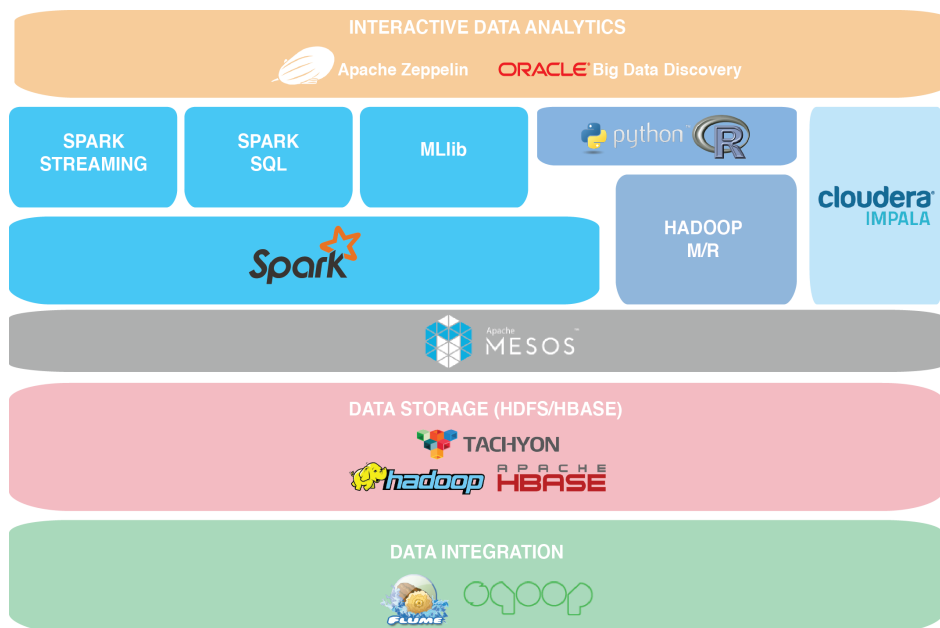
INTERACTIVE DATA ANALYTICS

Apache Zeppelin ORACLE Big Data Discovery

SPARK STREAMING

SPARK SQL

MLlib

python R

Spark

HADOOP M/R

cloudera IMPALA

Apache MESOS

DATA STORAGE (HDFS/HBASE)

TACHYON

hadoop APACHE HBASE

DATA INTEGRATION

FLUME sqoop